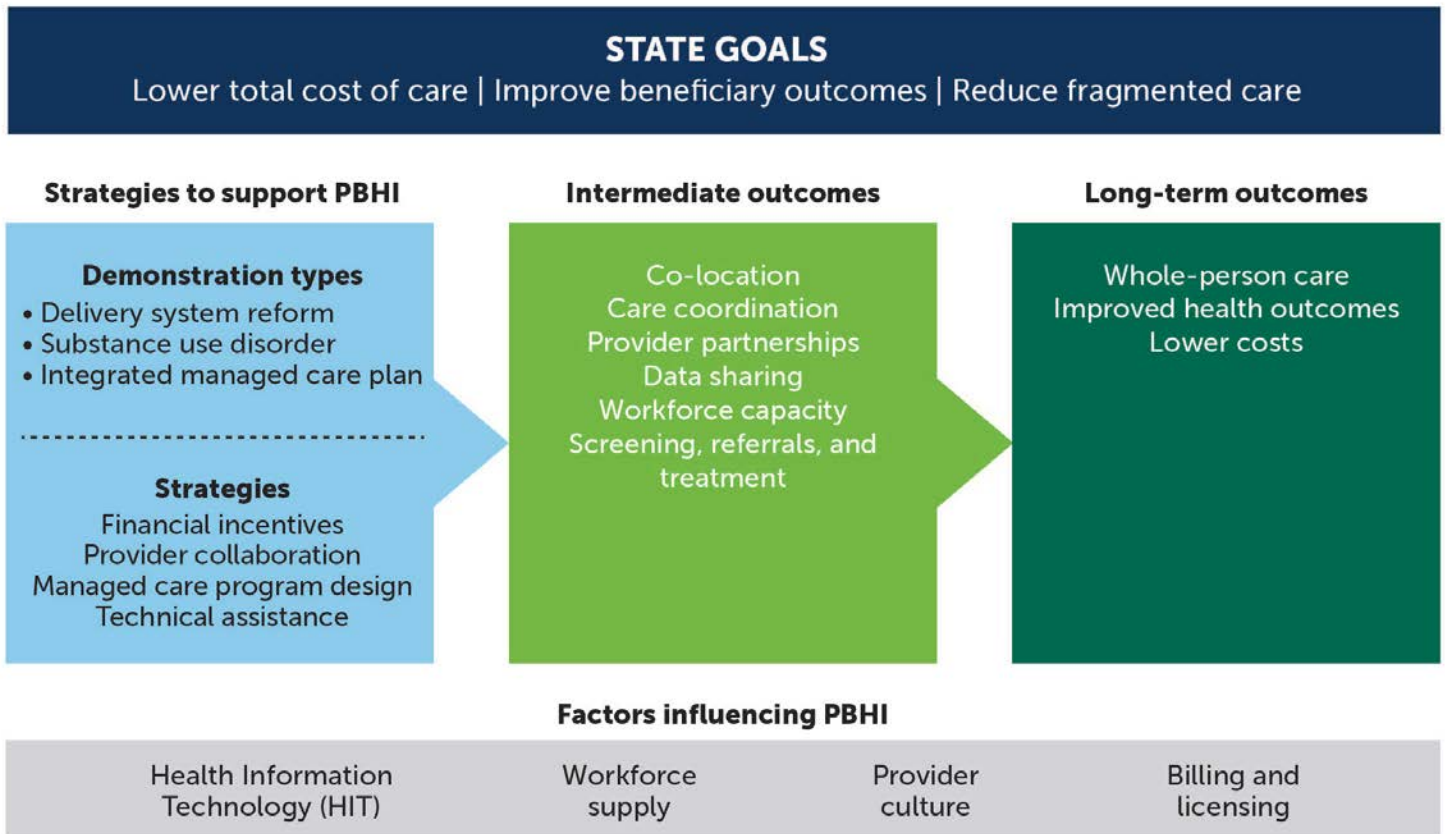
STATE GOALS
Lower total cost of care | Improve beneficiary outcomes | Reduce fragmented care

Strategies to support PBHI

Demonstration types
• Delivery system reform
• Substance use disorder
• Integrated managed care plan

Strategies
Financial incentives
Provider collaboration
Managed care program design
Technical assistance

Intermediate outcomes

Co-location
Care coordination
Provider partnerships
Data sharing
Workforce capacity
Screening, referrals, and treatment

Long-term outcomes

Whole-person care
Improved health outcomes
Lower costs

Factors influencing PBHI

Health Information Technology (HIT)

Workforce supply

Provider culture

Billing and licensing